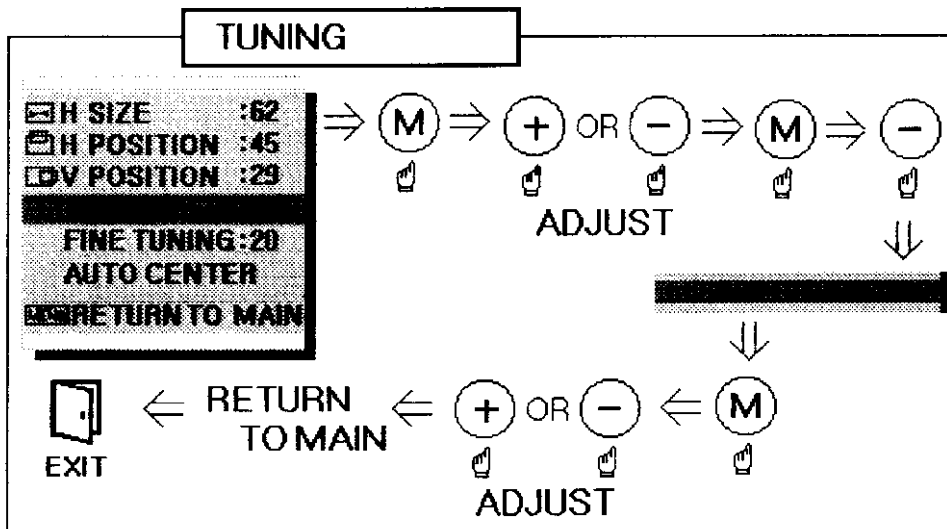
TUNING

H SIZE :62
H POSITION :45
V POSITION :29
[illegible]
FINE TUNING :20
AUTO CENTER
RETURN TO MAIN

$\Rightarrow$ M $\Rightarrow$ + OR − $\Rightarrow$ M $\Rightarrow$ −

ADJUST

EXIT $\Leftarrow$ RETURN TO MAIN $\Leftarrow$ + OR − $\Leftarrow$ M

ADJUST